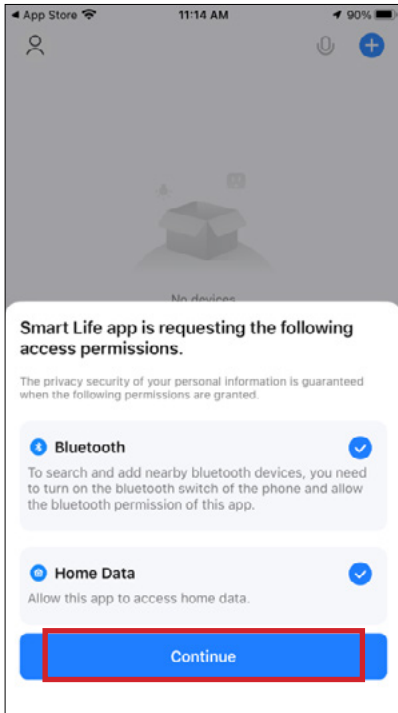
◂ App Store 11:14 AM 90%

No devices

Smart Life app is requesting the following access permissions.

The privacy security of your personal information is guaranteed when the following permissions are granted.

Bluetooth

To search and add nearby bluetooth devices, you need to turn on the bluetooth switch of the phone and allow the bluetooth permission of this app.

Home Data

Allow this app to access home data.

Continue